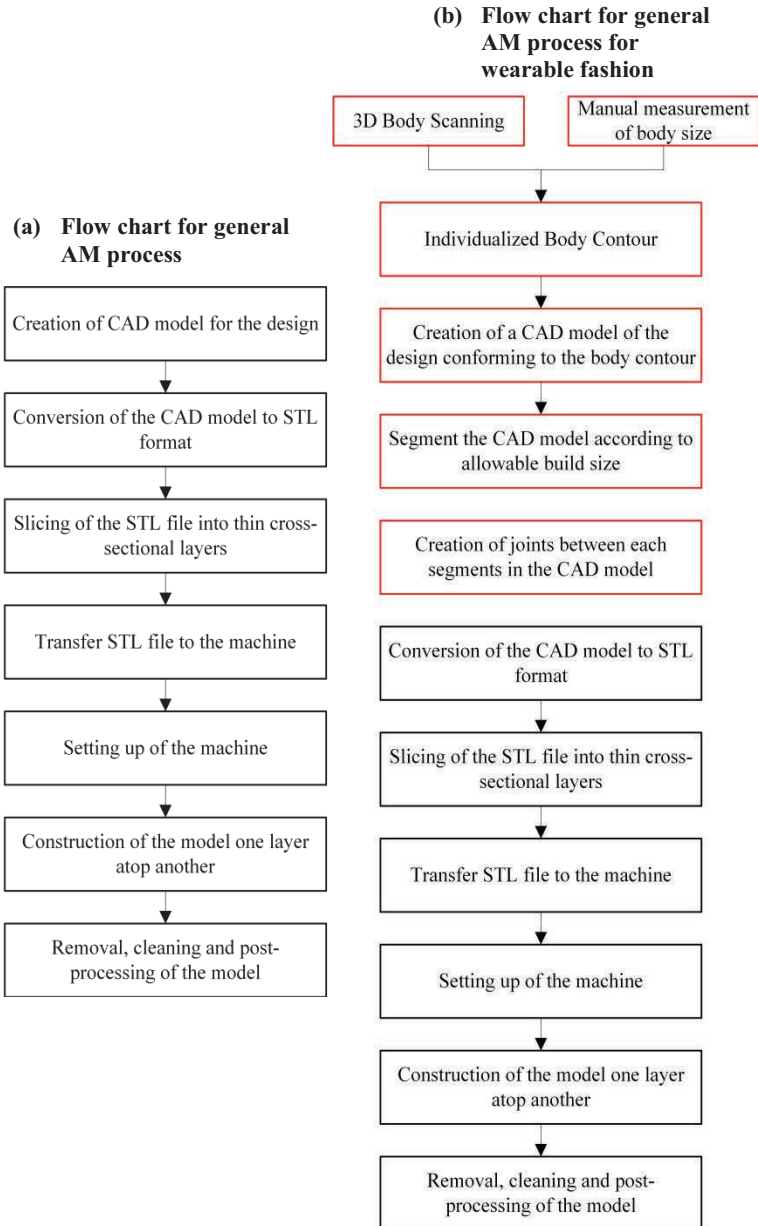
(a) Flow chart for general AM process

Creation of CAD model for the design

Conversion of the CAD model to STL format

Slicing of the STL file into thin cross-sectional layers

Transfer STL file to the machine

Setting up of the machine

Construction of the model one layer atop another

Removal, cleaning and post-processing of the model

(b) Flow chart for general AM process for wearable fashion

3D Body Scanning

Manual measurement of body size

Individualized Body Contour

Creation of a CAD model of the design conforming to the body contour

Segment the CAD model according to allowable build size

Creation of joints between each segments in the CAD model

Conversion of the CAD model to STL format

Slicing of the STL file into thin cross-sectional layers

Transfer STL file to the machine

Setting up of the machine

Construction of the model one layer atop another

Removal, cleaning and post-processing of the model